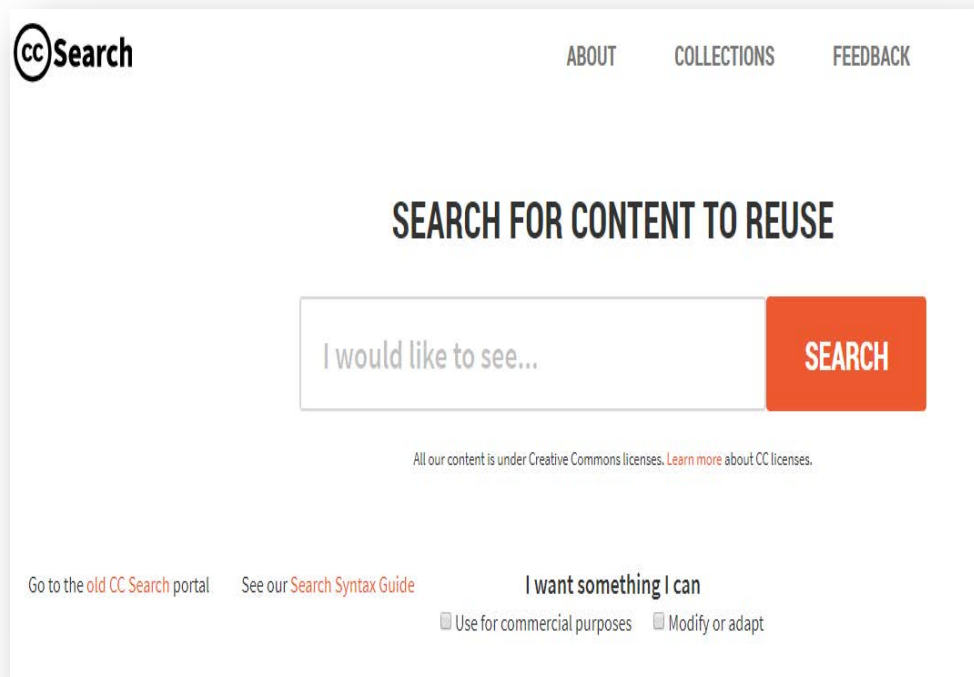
cc Search

ABOUT COLLECTIONS FEEDBACK

SEARCH FOR CONTENT TO REUSE

I would like to see...

SEARCH

All our content is under Creative Commons licenses. Learn more about CC licenses.

Go to the old CC Search portal

See our Search Syntax Guide

I want something I can

Use for commercial purposes

Modify or adapt